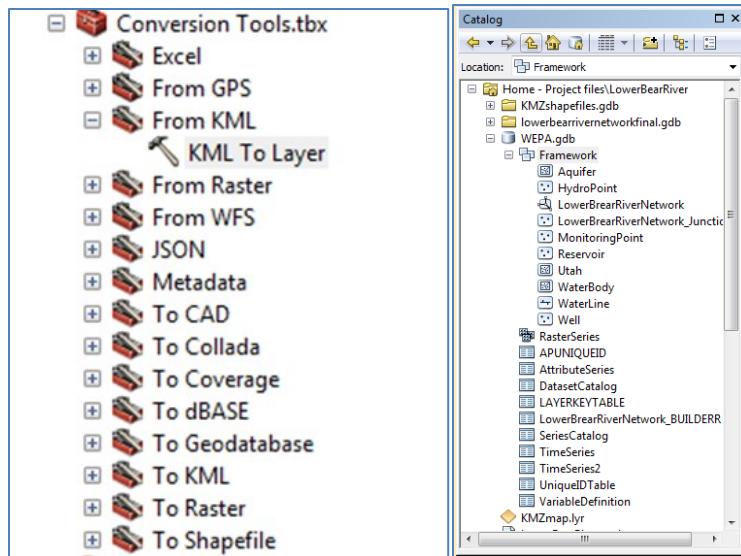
Conversion Tools.tbx
Excel
From GPS
From KML
KML To Layer
From Raster
From WFS
JSON
Metadata
To CAD
To Collada
To Coverage
To dBASE
To Geodatabase
To KML
To Raster
To Shapefile

Catalog
Location: Framework
Home - Project files\LowerBearRiver
KMZshapefiles.gdb
lowerbearrivernetworkfinal.gdb
WEPA.gdb
Framework
Aquifer
HydroPoint
LowerBrearRiverNetwork
LowerBrearRiverNetwork_Junctic
MonitoringPoint
Reservoir
Utah
WaterBody
WaterLine
Well
RasterSeries
APUNIQUEID
AttributeSeries
DatasetCatalog
LAYERKEYTABLE
LowerBrearRiverNetwork_BUILDERR
SeriesCatalog
TimeSeries
TimeSeries2
UniqueIDTable
VariableDefinition
KMZmap.lyr
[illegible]